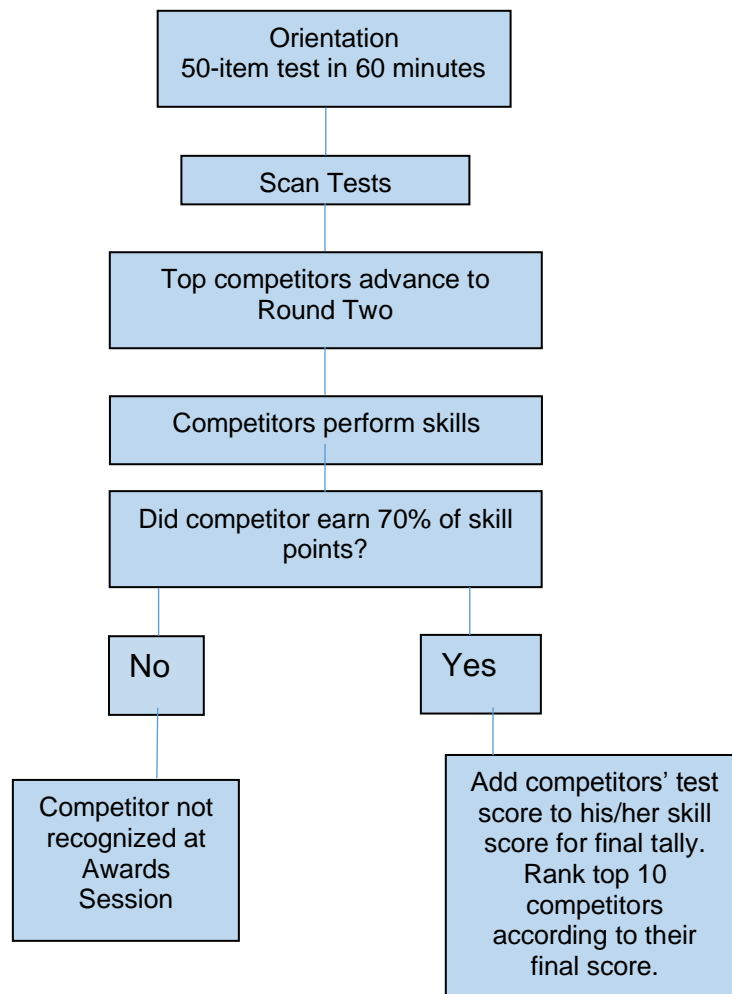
Orientation
50-item test in 60 minutes

Scan Tests

Top competitors advance to Round Two

Competitors perform skills

Did competitor earn 70% of skill points?

No

Yes

Competitor not recognized at Awards Session

Add competitors' test score to his/her skill score for final tally. Rank top 10 competitors according to their final score.